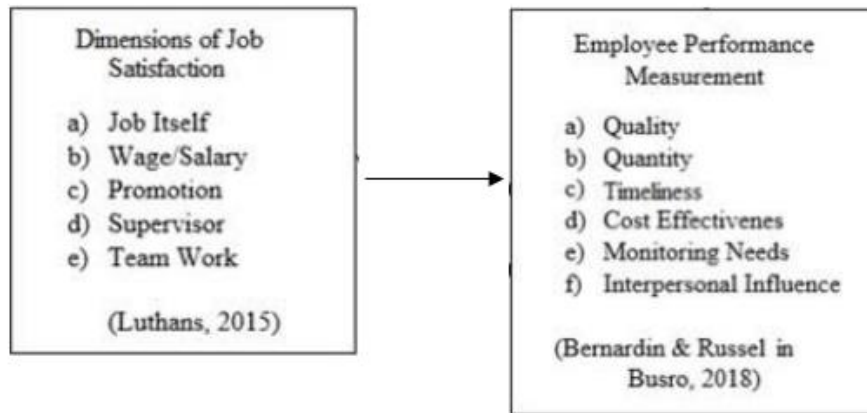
Dimensions of Job Satisfaction

a) Job Itself
b) Wage/Salary
c) Promotion
d) Supervisor
e) Team Work

(Luthans, 2015)

Employee Performance Measurement

a) Quality
b) Quantity
c) Timeliness
d) Cost Effectivenes
e) Monitoring Needs
f) Interpersonal Influence

(Bernardin & Russel in Busro, 2018)